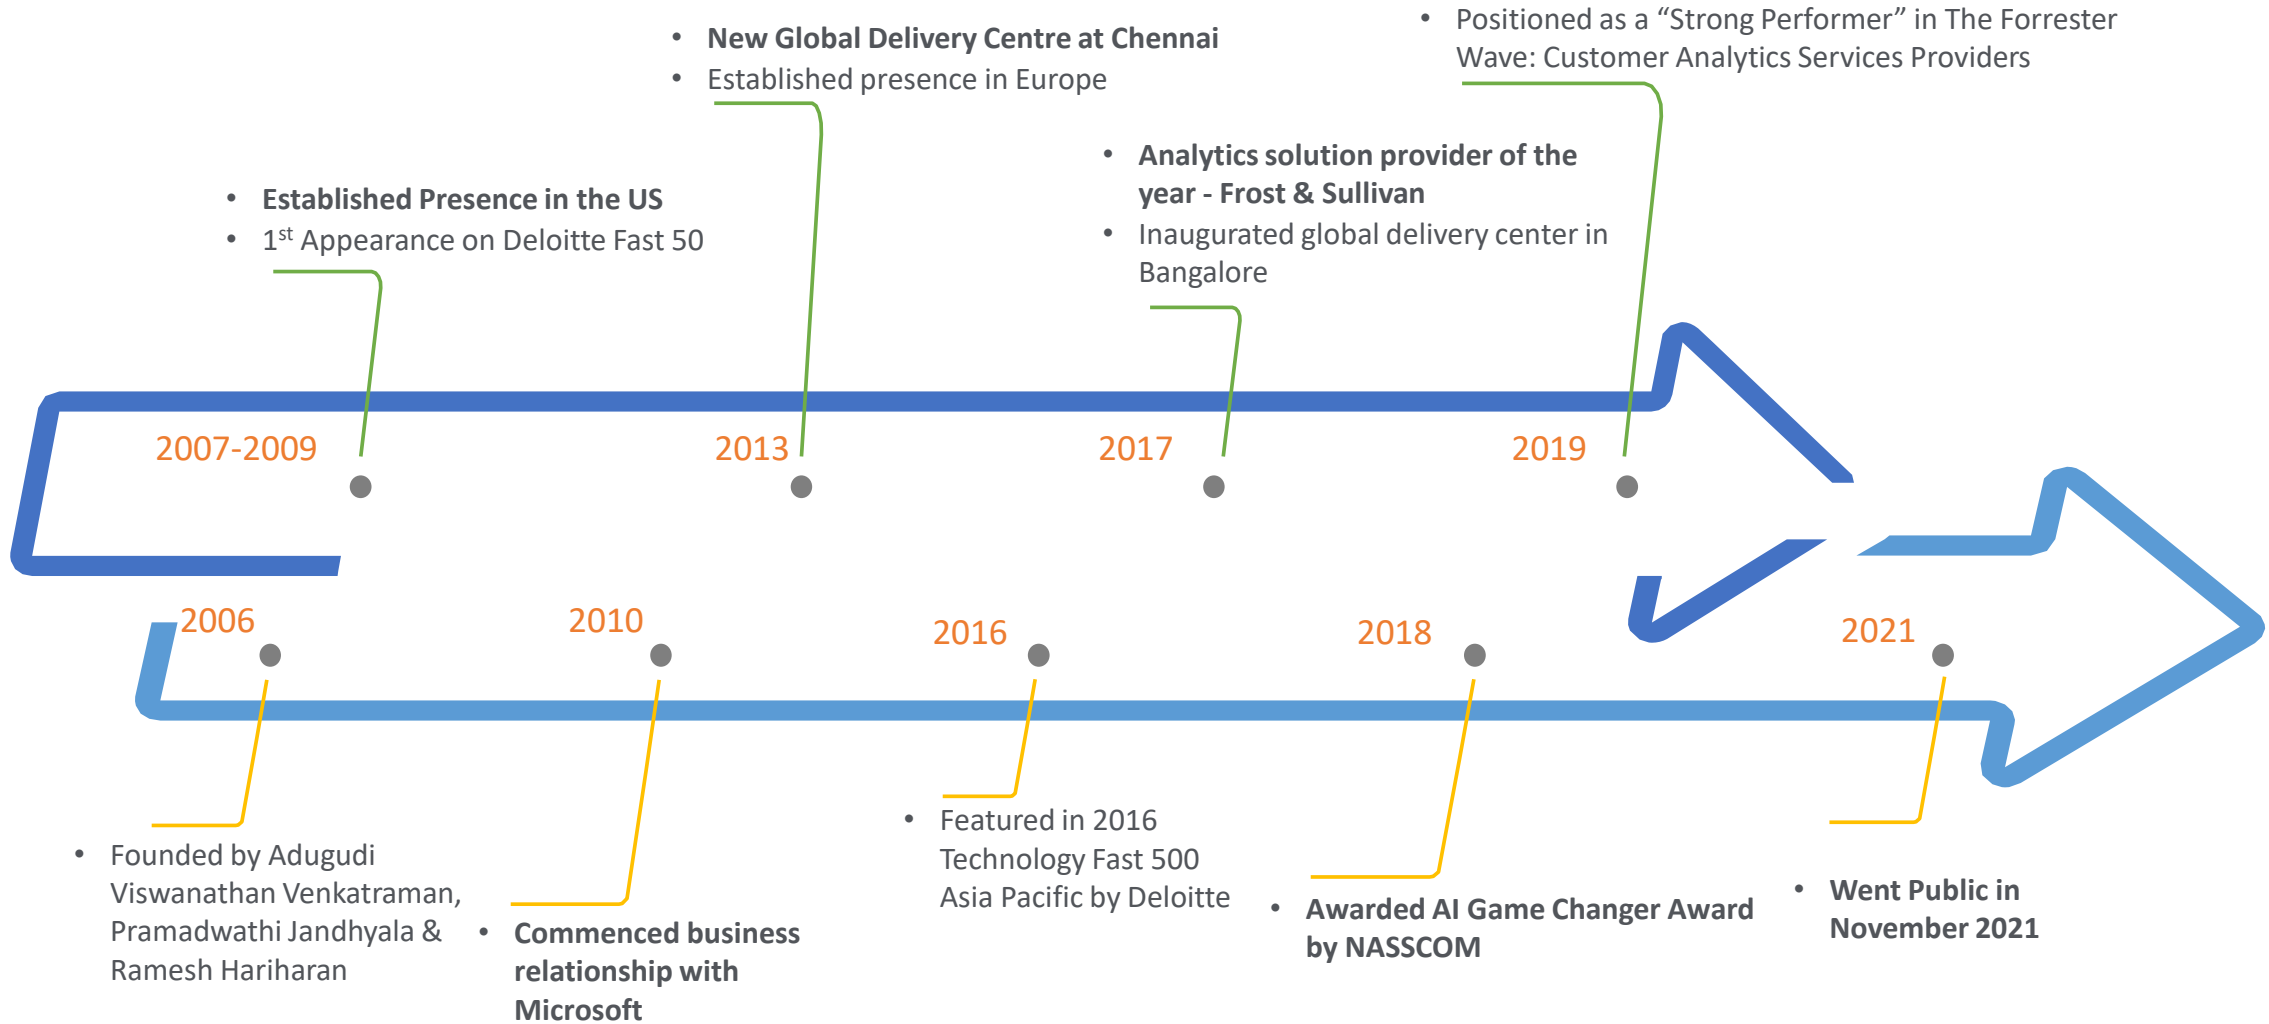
- Positioned as a “Strong Performer” in The Forrester Wave: Customer Analytics Services Providers

- New Global Delivery Centre at Chennai
- Established presence in Europe

- Analytics solution provider of the year - Frost & Sullivan
- Inaugurated global delivery center in Bangalore

- Established Presence in the US
- 1$^{st}$ Appearance on Deloitte Fast 50

2007-2009

2013

2017

2019

2006

2010

2016

2018

2021

- Founded by Adugudi Viswanathan Venkatraman, Pramadwathi Jandhyala & Ramesh Hariharan

- Commenced business relationship with Microsoft

- Featured in 2016 Technology Fast 500 Asia Pacific by Deloitte

- Awarded AI Game Changer Award by NASSCOM

- Went Public in November 2021